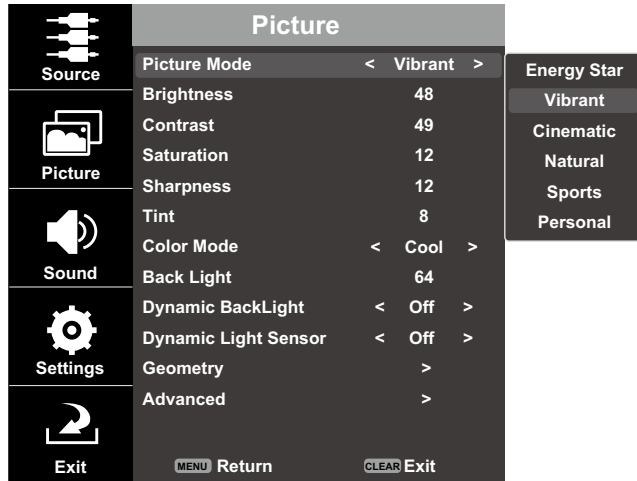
Source
Picture
Sound
Settings
Exit

Picture

| | |
|---|---|
| Picture Mode | < Vibrant > |
| Brightness | 48 |
| Contrast | 49 |
| Saturation | 12 |
| Sharpness | 12 |
| Tint | 8 |
| Color Mode | < Cool > |
| Back Light | 64 |
| Dynamic BackLight | < Off > |
| Dynamic Light Sensor | < Off > |
| Geometry | > |
| Advanced | > |

MENU Return CLEAR Exit

Energy Star
Vibrant
Cinematic
Natural
Sports
Personal